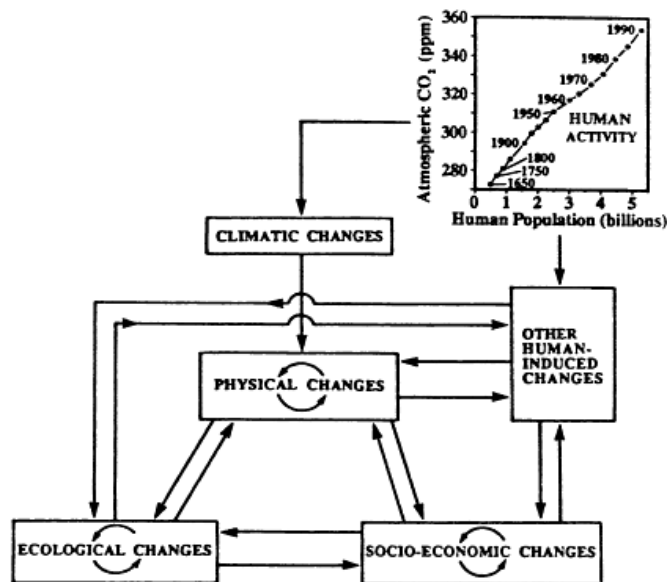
360
340
320
300
280
Atmospheric $CO_2$ (ppm)
1990
1980
1970
1960
1950
1900
1800
1750
1650
HUMAN ACTIVITY
0 1 2 3 4 5
Human Population (billions)

CLIMATIC CHANGES

OTHER HUMAN-INDUCED CHANGES

PHYSICAL CHANGES

ECOLOGICAL CHANGES

SOCIO-ECONOMIC CHANGES